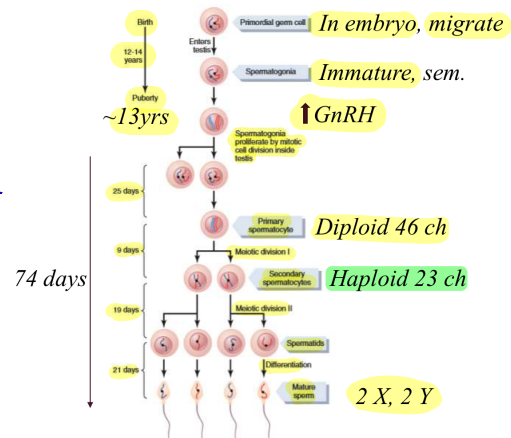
Birth

12-14 years

Puberty

~13yrs

Primordial germ cell

In embryo, migrate

Enters testis

Spermatogonia

Immature, sem.

↑GnRH

Spermatogonia proliferate by mitotic cell division inside testis

25 days

Primary spermatocyte

Diploid 46 ch

9 days

Meiotic division I

74 days

Secondary spermatocytes

Haploid 23 ch

19 days

Meiotic division II

Spermatids

21 days

Differentiation

Mature sperm

2 X, 2 Y